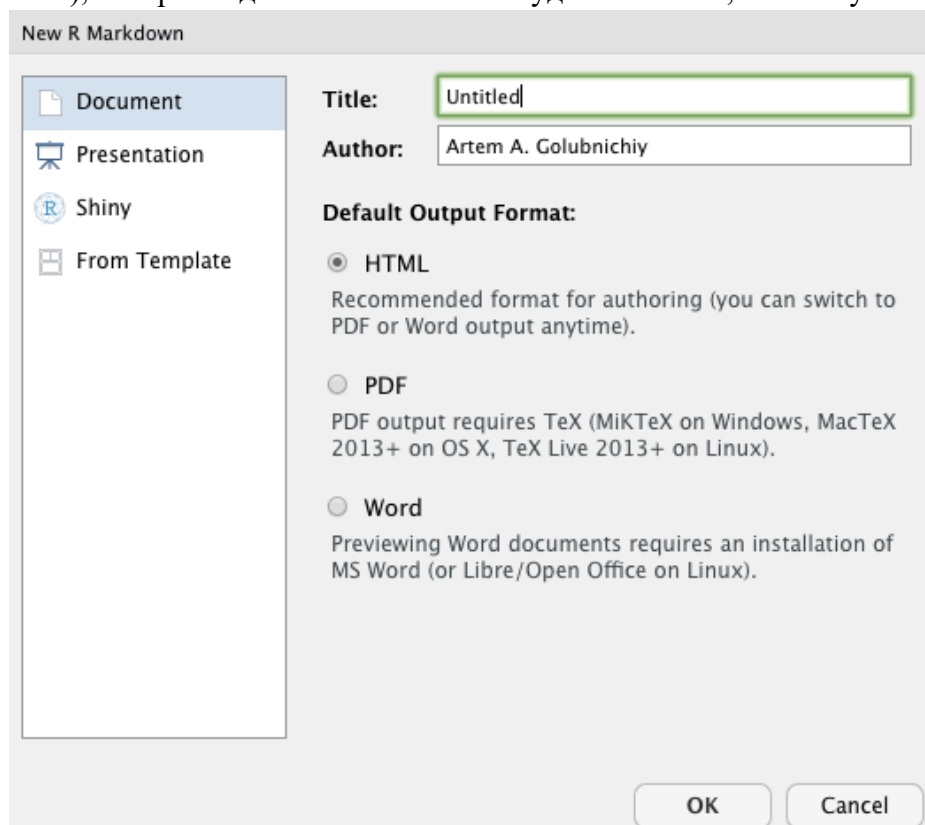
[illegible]

New R Markdown

Document
Presentation
Shiny
From Template

Title: Untitled
Author: Artem A. Golubnichiy

Default Output Format:

HTML
Recommended format for authoring (you can switch to PDF or Word output anytime).

PDF
PDF output requires TeX (MiKTeX on Windows, MacTeX 2013+ on OS X, TeX Live 2013+ on Linux).

Word
Previewing Word documents requires an installation of MS Word (or Libre/Open Office on Linux).

OK
Cancel